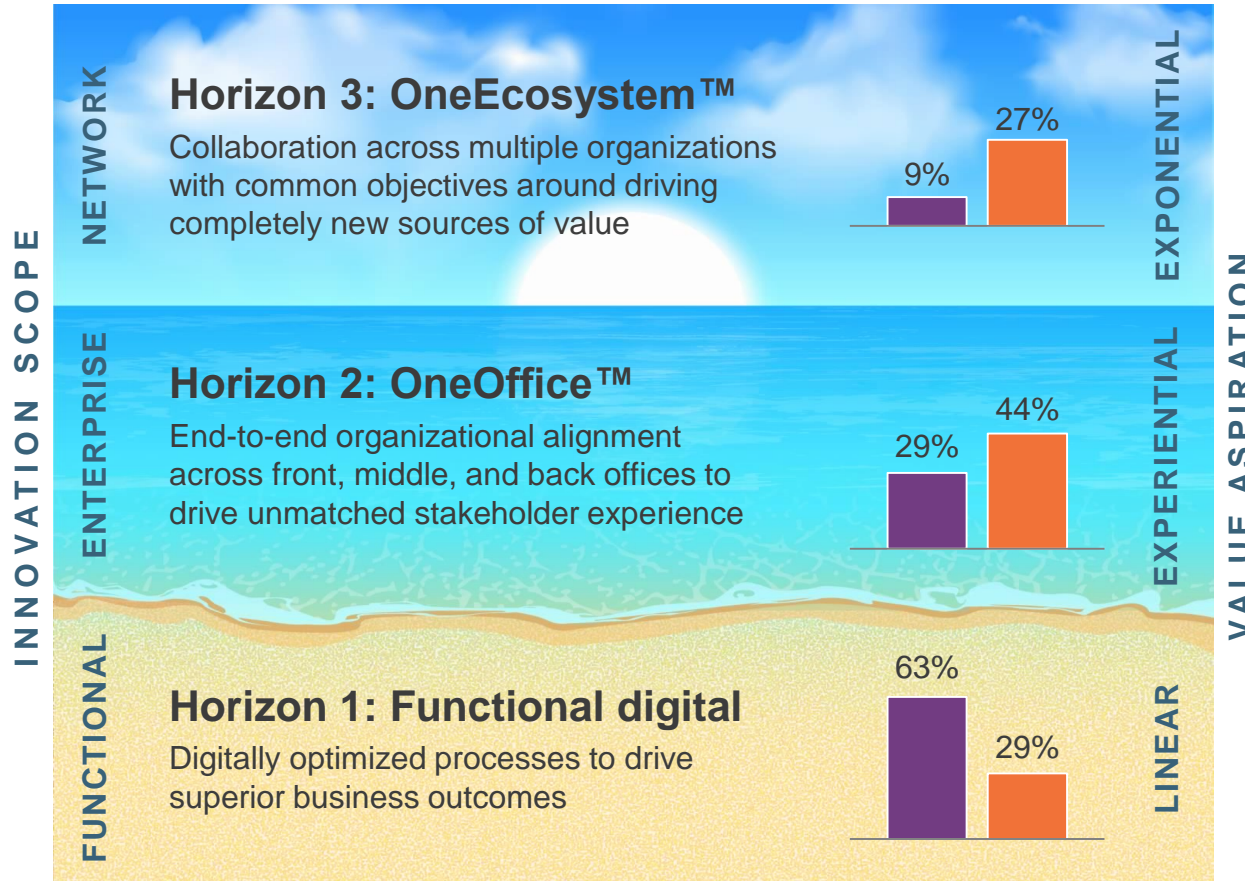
INNOVATION SCOPE

NETWORK

Horizon 3: OneEcosystem™

Collaboration across multiple organizations with common objectives around driving completely new sources of value

9%

27%

EXPONENTIAL

ENTERPRISE

Horizon 2: OneOffice™

End-to-end organizational alignment across front, middle, and back offices to drive unmatched stakeholder experience

29%

44%

EXPERIENTIAL

FUNCTIONAL

63%

Horizon 1: Functional digital

Digitally optimized processes to drive superior business outcomes

29%

LINEAR

VALUE ASPIRATION